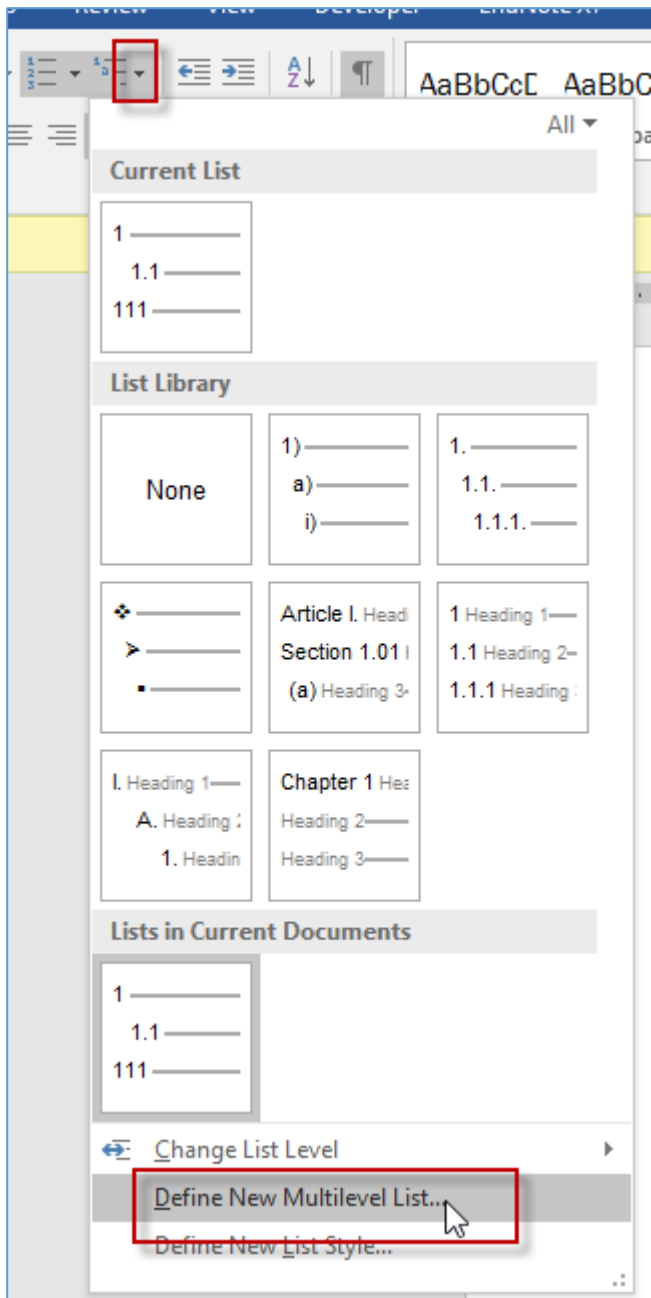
Review View Developer EndNote X7

AaBbCcD AaBbC

All

Current List

1
1.1
111

List Library

None

1)
a)
i)

1.
1.1.
1.1.1.

Article I. Headi
Section 1.01
(a) Heading 3

1 Heading 1
1.1 Heading 2
1.1.1 Heading

I. Heading 1
A. Heading
1. Headin

Chapter 1 Hea
Heading 2
Heading 3

Lists in Current Documents

1
1.1
111

Change List Level

Define New Multilevel List...

Define New List Style...